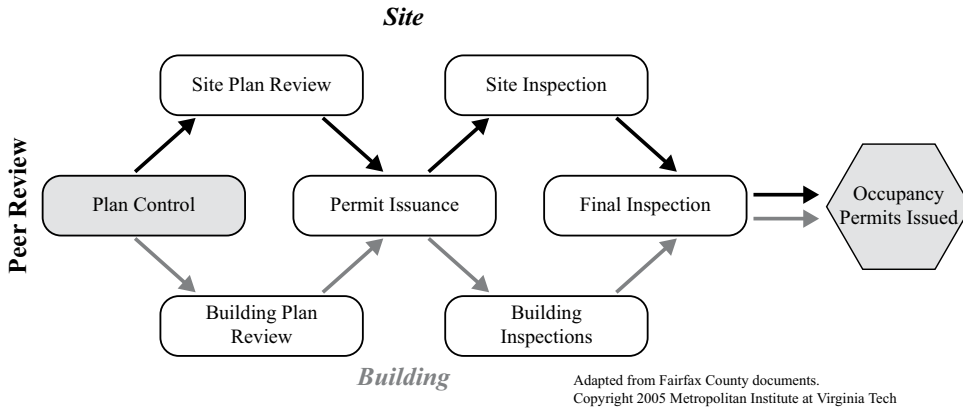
Site

Peer Review

Site Plan Review

Site Inspection

Plan Control

Permit Issuance

Final Inspection

Occupancy Permits Issued

Building Plan Review

Building Inspections

Building

Adapted from Fairfax County documents.
Copyright 2005 Metropolitan Institute at Virginia Tech